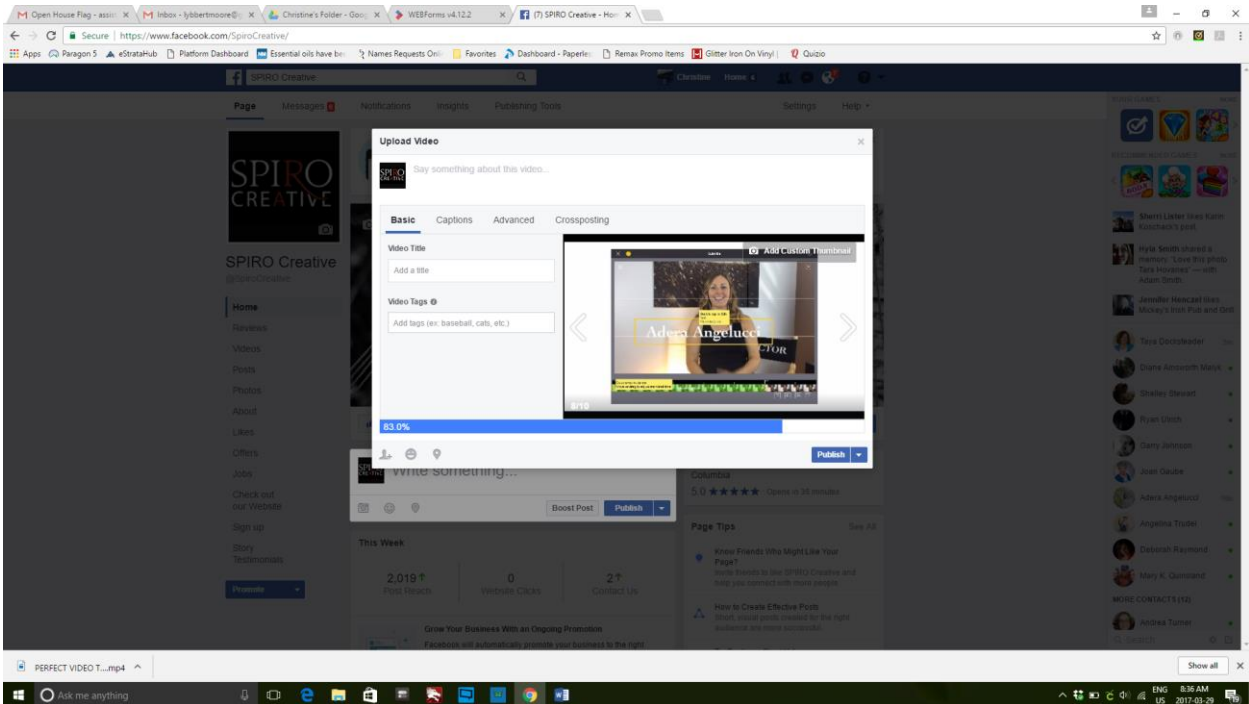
Open House Flag - assi | Inbox - lybbertmoore@ | Christine's Folder - Goo | WEBForms v4.12.2 | (7) SPIRO Creative - Hom

Secure | https://www.facebook.com/SpiroCreative/

Apps | Paragon 5 | eStrataHub | Platform Dashboard | Essential oils have be | Names Requests Onl | Favorites | Dashboard - Paperles | Remax Promo Items | Glitter Iron On Vinyl | Quizio

SPIRO Creative | Christine | Home

Page | Messages | Notifications | Insights | Publishing Tools | Settings | Help

SPIRO CREATIVE

SPIRO Creative
@SpiroCreative

Home
Reviews
Videos
Posts
Photos
About
Likes
Offers
Jobs
Check out our Website
Sign up
Story Testimonials

Promote

Upload Video

Say something about this video...

Basic | Captions | Advanced | Crossposting

Video Title
Add a title

Video Tags
Add tags (ex: baseball, cats, etc.)

Add Custom Thumbnail

Adera Angelucci

8/10

83.0%

Publish

Write something...

Boost Post | Publish

This Week

2,019 Post Reach | 0 Website Clicks | 2 Contact Us

Grow Your Business With an Ongoing Promotion
Facebook will automatically promote your business to the right

Columbia
5.0 ★★★★★ Opens in 38 minutes

Page Tips | See All

Know Friends Who Might Like Your Page?
Invite friends to like SPIRO Creative and help you connect with more people.

How to Create Effective Posts
Short, visual posts created for the right audience are more successful.

Sherri Lister likes Karin Kirschbach's post.
Hyla Smith shared a memory: "Love this photo Tara Hoveres" — with Adam Smith.
Jennifer Henczel likes Mickey's Irish Pub and Grill.

Tara Dockstader
Diane Ainsworth Mack
Shelley Stewart
Ryan Ulrich
Garry Johnson
Joan Gaube
Adera Angelucci
Angelina Trudel
Deborah Raymond
Mary K. Quessand

MORE CONTACTS (12)
Andrea Turner

Search

PERFECT VIDEO T....mp4

Show all

Ask me anything

ENG US 8:36 AM 2017-03-29